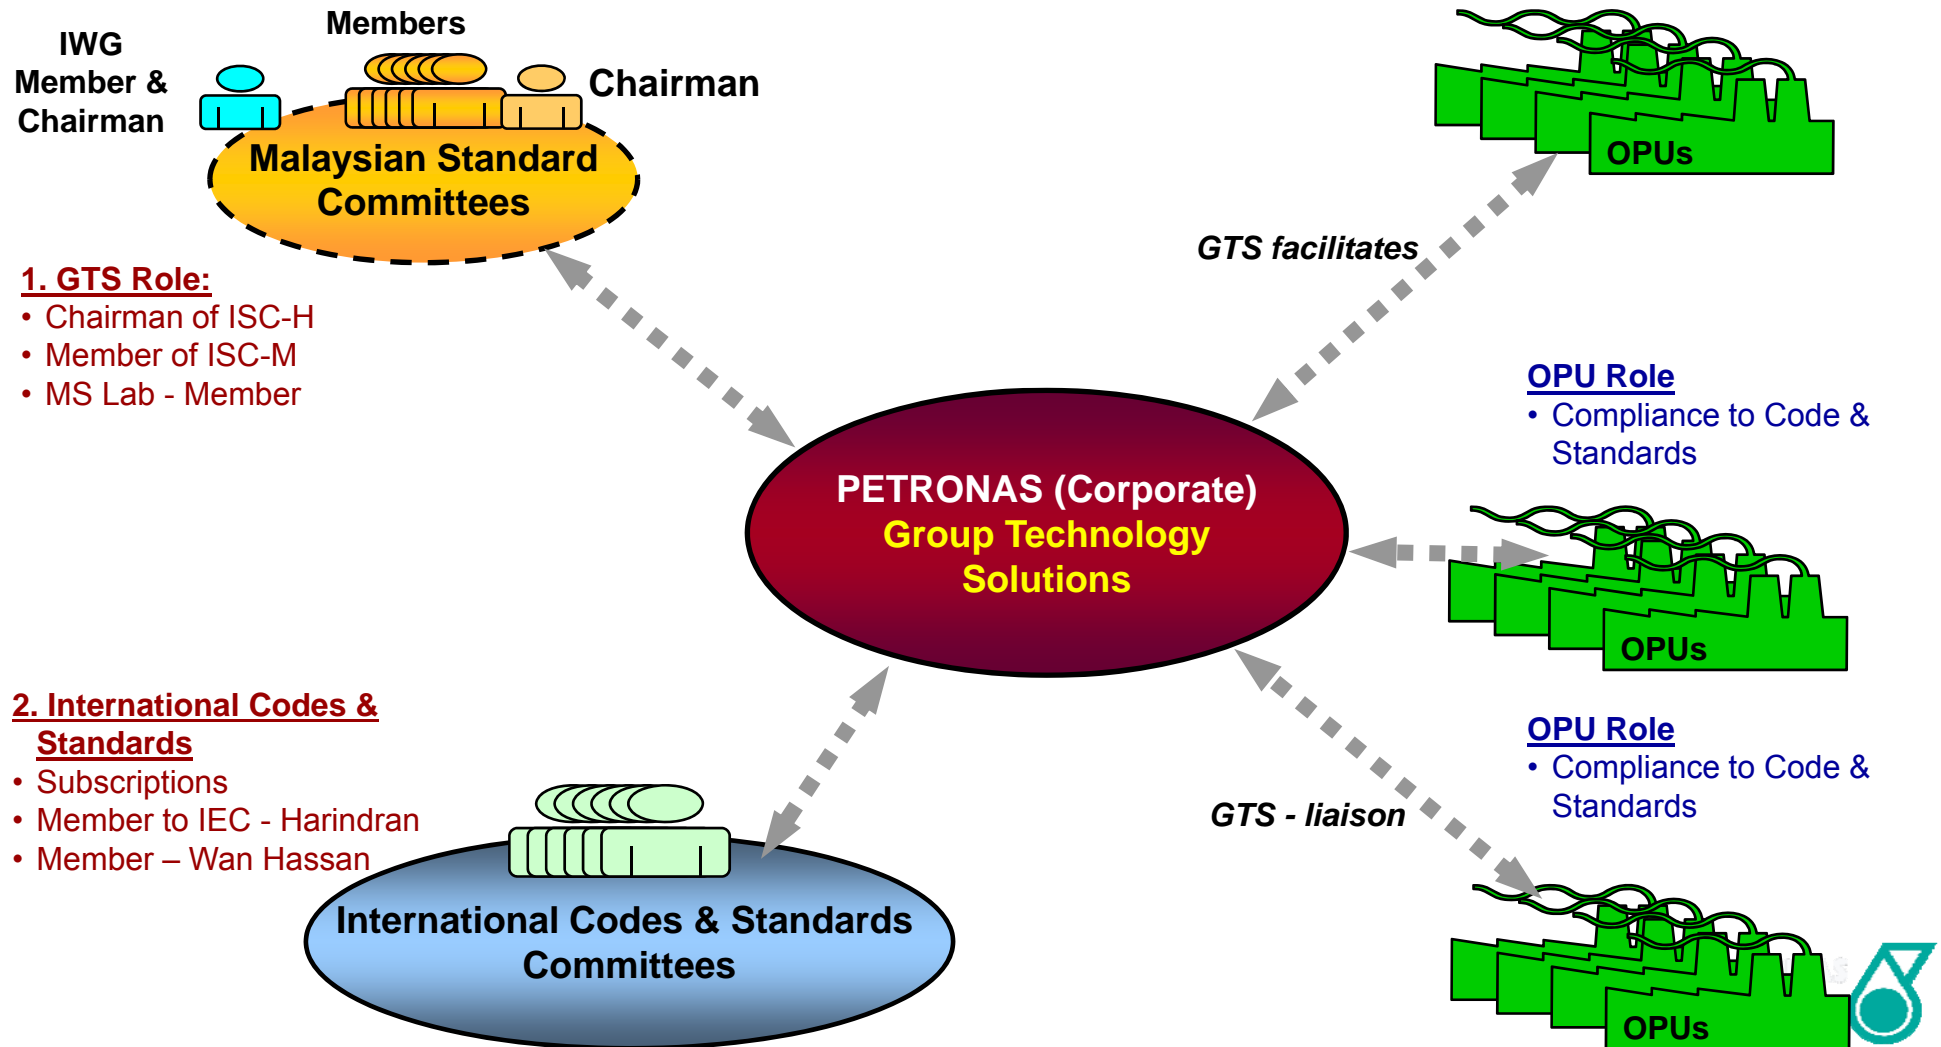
IWG Member & Chairman

Members

Chairman

Malaysian Standard Committees

1. GTS Role:
• Chairman of ISC-H
• Member of ISC-M
• MS Lab - Member

OPUs

GTS facilitates

OPU Role
• Compliance to Code & Standards

PETRONAS (Corporate)
Group Technology Solutions

OPUs

OPU Role
• Compliance to Code & Standards

2. International Codes & Standards
• Subscriptions
• Member to IEC - Harindran
• Member – Wan Hassan

GTS - liaison

International Codes & Standards Committees

OPUs